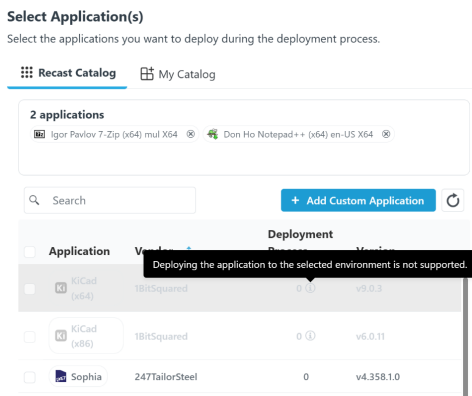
Select Application(s)

Select the applications you want to deploy during the deployment process.

Recast Catalog My Catalog

2 applications

Igor Pavlov 7-Zip (x64) mul X64 ⊗ Don Ho Notepad++ (x64) en-US X64 ⊗

Search

+ Add Custom Application

| Application | Vendor ↑ | Deployment Process | Version |
|---|---|---|---|
| KiCad (x64) | 18ItSquared | 0 ⓘ | v9.0.3 |
| KiCad (x86) | 18ItSquared | 0 ⓘ | v6.0.11 |
| Sophia | 247TailorSteel | 0 | v4.358.1.0 |

Deploying the application to the selected environment is not supported.